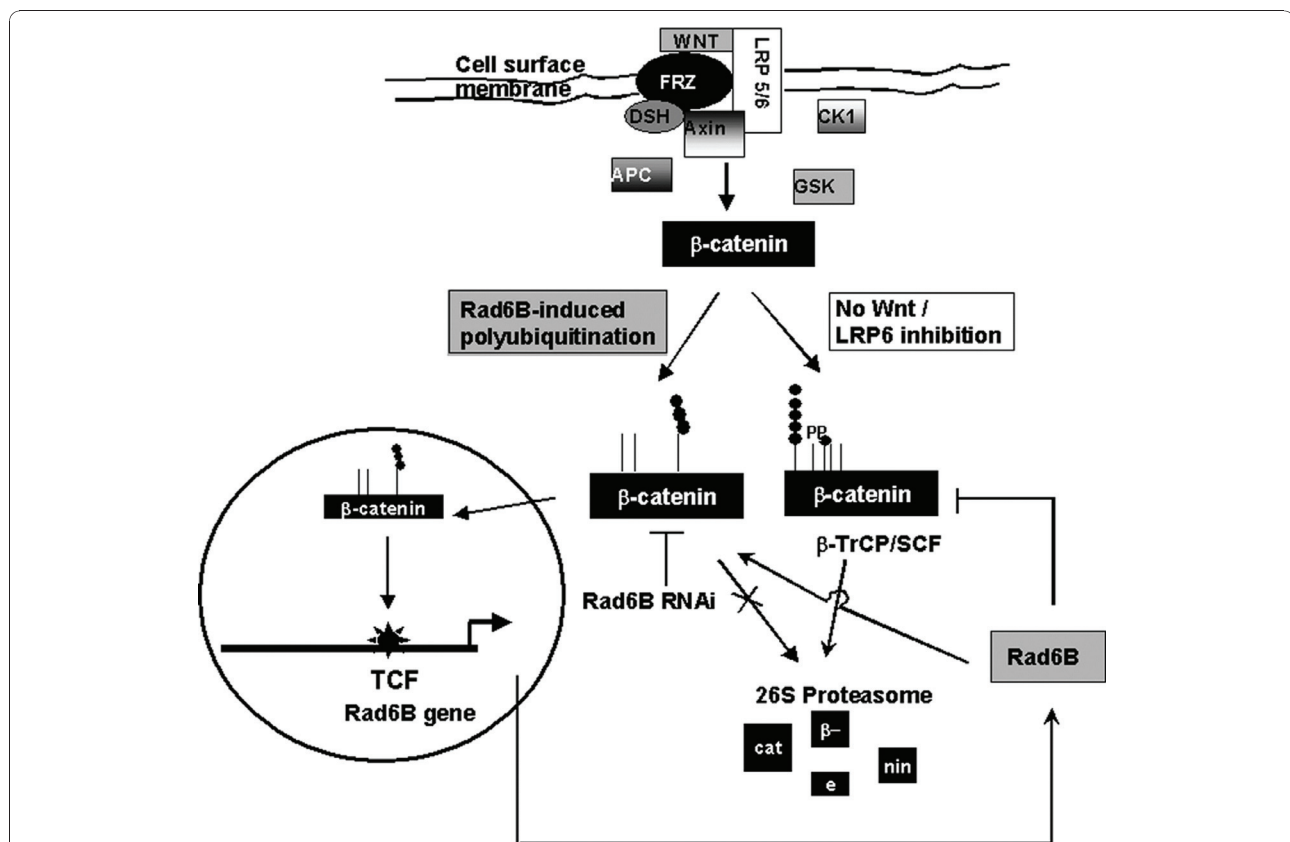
WNT
Cell surface membrane
FRZ
LRP 5/6
DSH
Axin
CK1
APC
GSK
β-catenin
Rad6B-induced polyubiquitination
No Wnt / LRP6 inhibition
PP
β-catenin
β-catenin
β-catenin
β-TrCP/SCF
Rad6B RNAi
TCF
Rad6B gene
Rad6B
26S Proteasome
cat
β–
e
nin